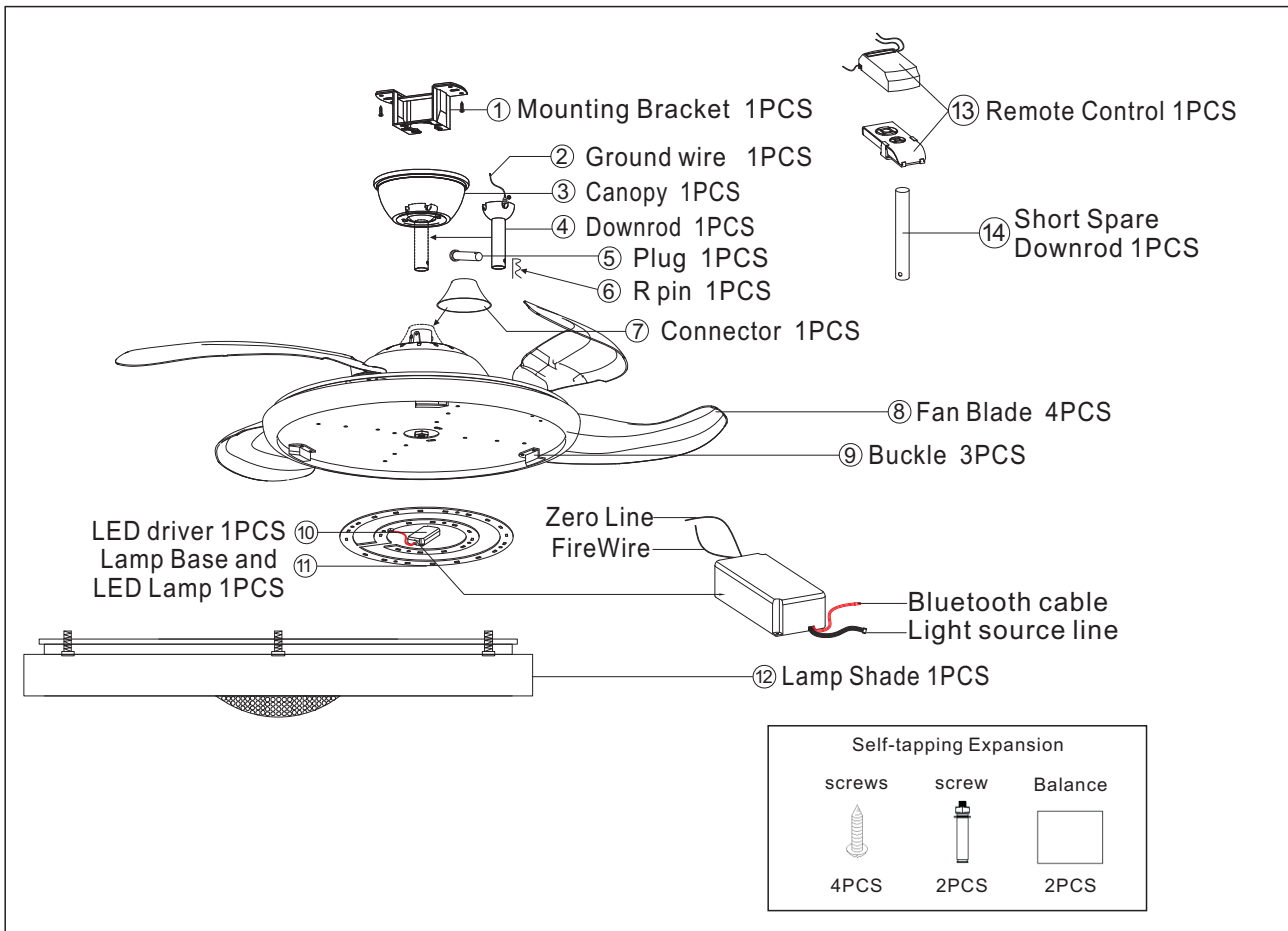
① Mounting Bracket 1PCS
⑬ Remote Control 1PCS
② Ground wire 1PCS
③ Canopy 1PCS
④ Downrod 1PCS
⑭ Short Spare Downrod 1PCS
⑤ Plug 1PCS
⑥ R pin 1PCS
⑦ Connector 1PCS
⑧ Fan Blade 4PCS
⑨ Buckle 3PCS
LED driver 1PCS ⑩
Lamp Base and LED Lamp 1PCS ⑪
Zero Line
FireWire
Bluetooth cable
Light source line
⑫ Lamp Shade 1PCS

Self-tapping Expansion
screws screw Balance
4PCS 2PCS 2PCS